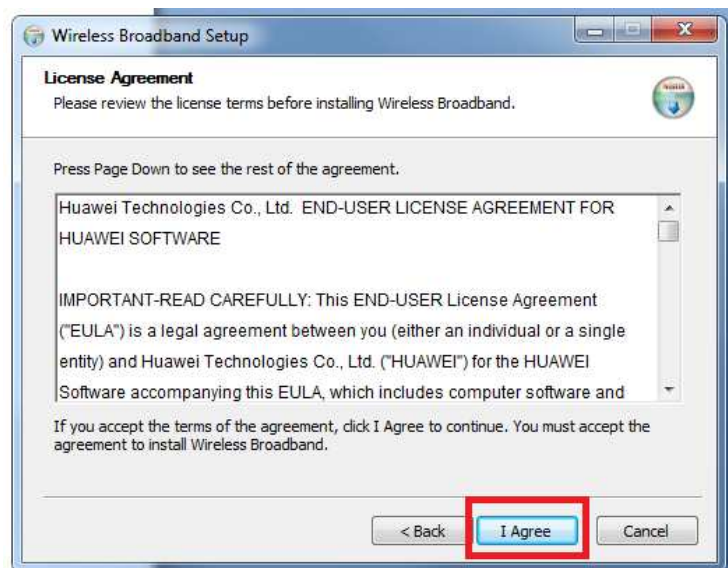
Wireless Broadband Setup

License Agreement
Please review the license terms before installing Wireless Broadband.

Press Page Down to see the rest of the agreement.

Huawei Technologies Co., Ltd. END-USER LICENSE AGREEMENT FOR HUAWEI SOFTWARE

IMPORTANT-READ CAREFULLY: This END-USER License Agreement ("EULA") is a legal agreement between you (either an individual or a single entity) and Huawei Technologies Co., Ltd. ("HUAWEI") for the HUAWEI Software accompanying this EULA, which includes computer software and

If you accept the terms of the agreement, click I Agree to continue. You must accept the agreement to install Wireless Broadband.

< Back | I Agree | Cancel